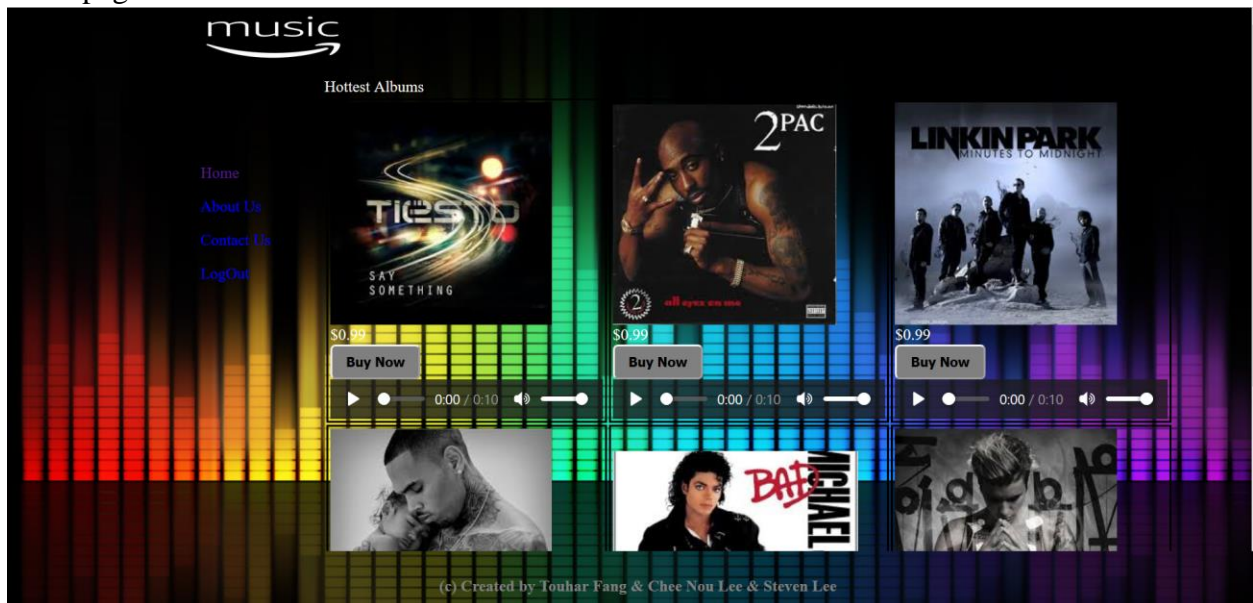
music

Hottest Albums

Home

About Us

Contact Us

LogOut

TIËSTO

SAY SOMETHING

2PAC

all eyez on me

LINKIN PARK

MINUTES TO MIDNIGHT

$0.99

Buy Now

0:00 / 0:10

$0.99

Buy Now

0:00 / 0:10

$0.99

Buy Now

0:00 / 0:10

BAD

MICHAEL

(c) Created by Touhar Fang & Chee Nou Lee & Steven Lee